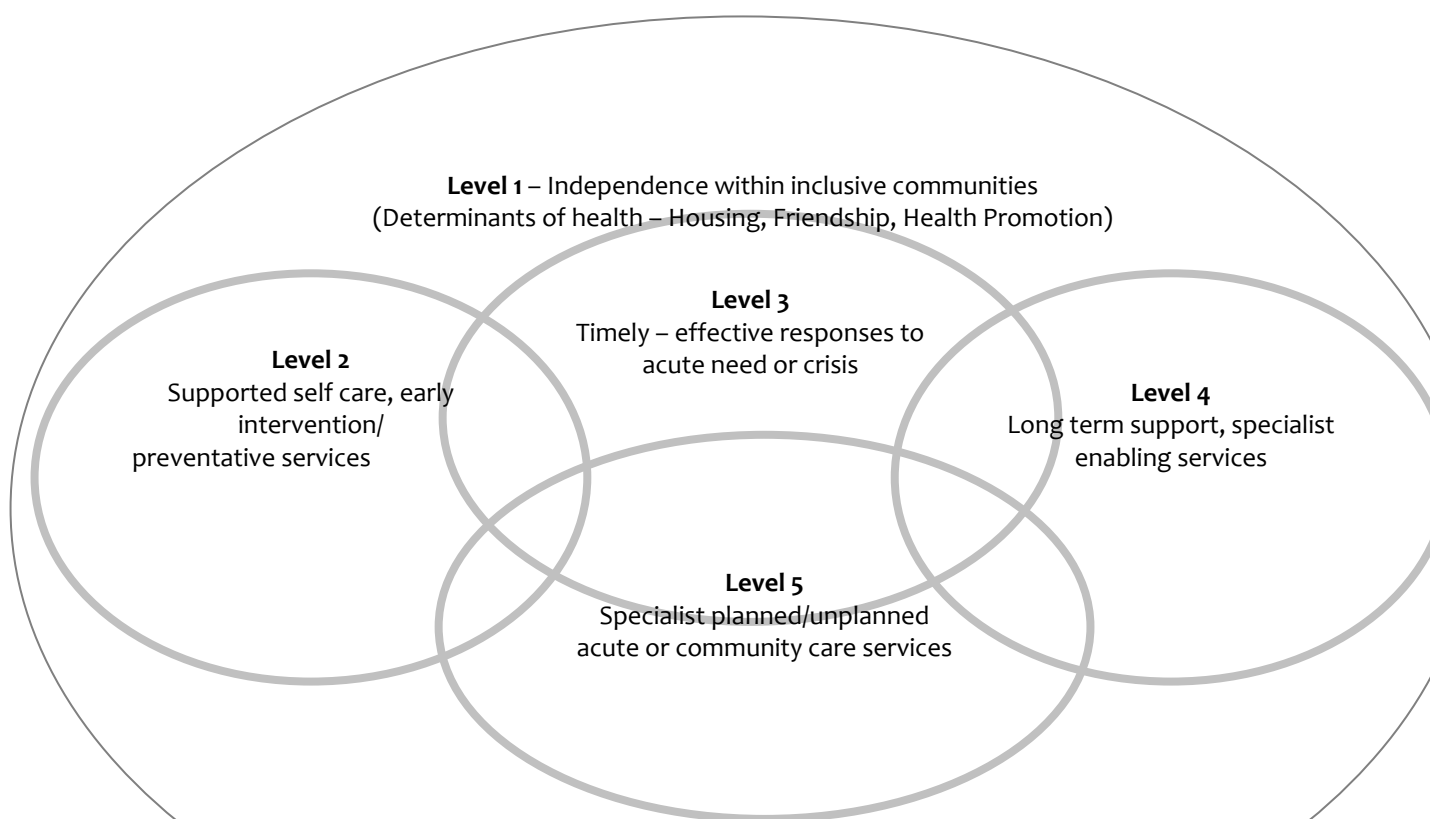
**Level 1** – Independence within inclusive communities (Determinants of health – Housing, Friendship, Health Promotion)

**Level 3**
Timely – effective responses to acute need or crisis

**Level 2**
Supported self care, early intervention/ preventative services

**Level 4**
Long term support, specialist enabling services

**Level 5**
Specialist planned/unplanned acute or community care services